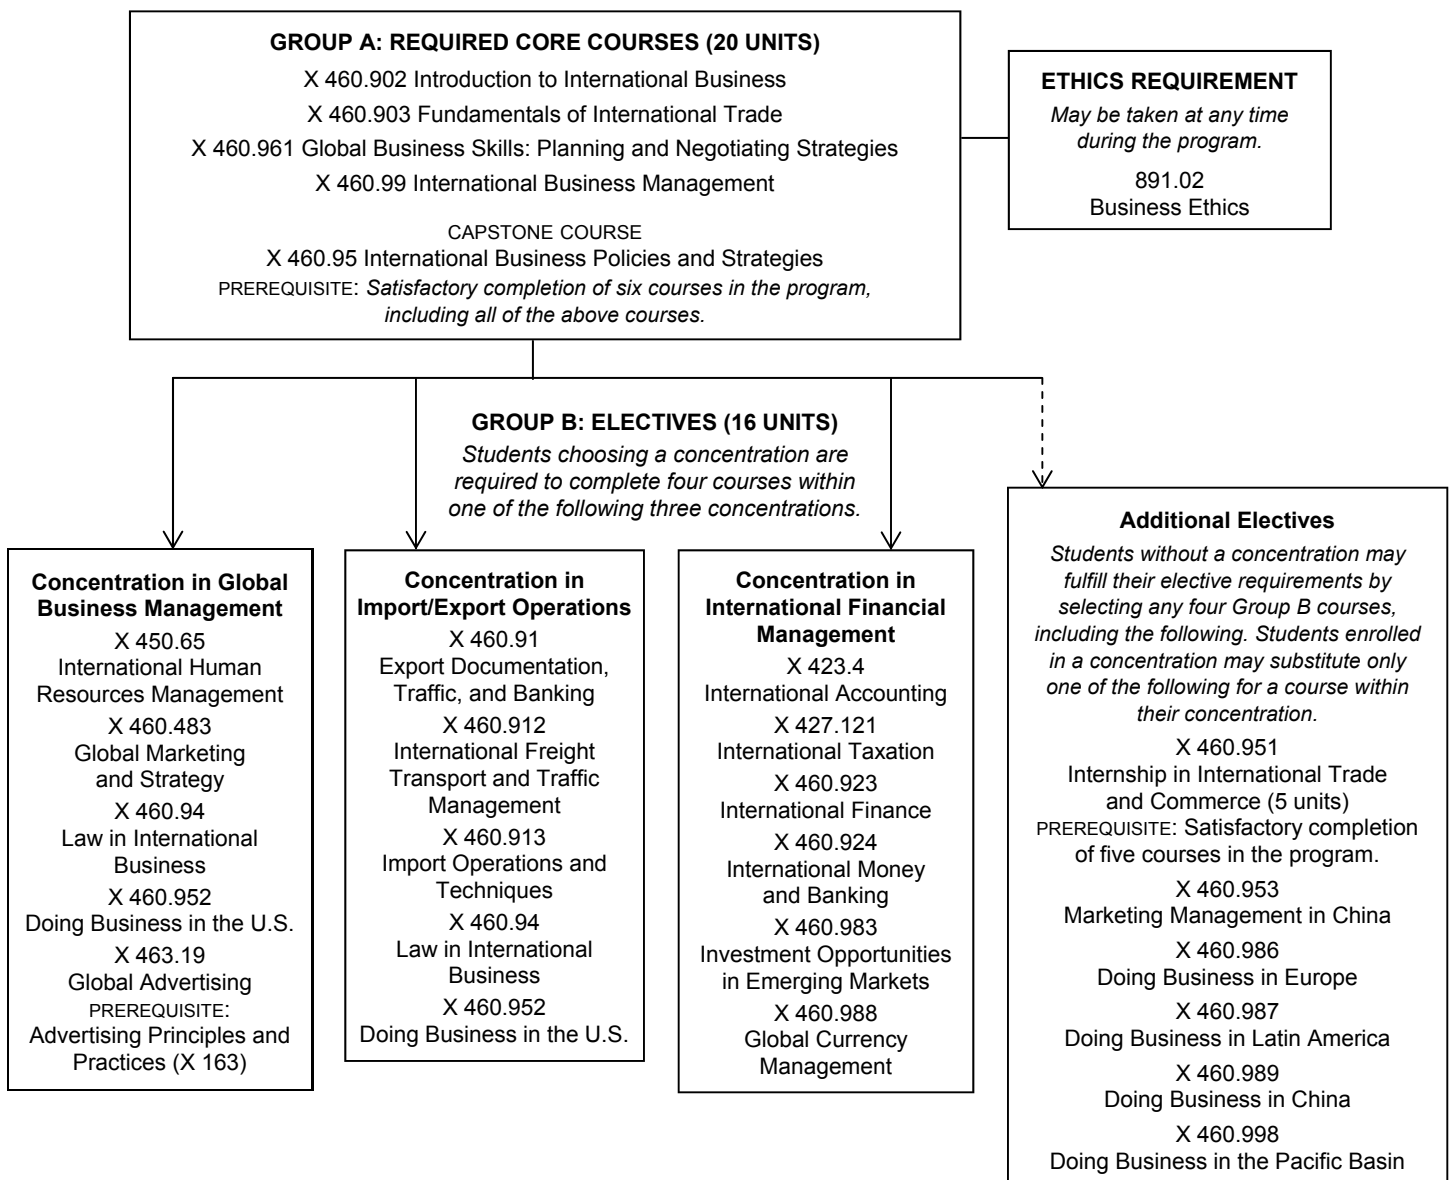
GROUP A: REQUIRED CORE COURSES (20 UNITS)

X 460.902 Introduction to International Business

X 460.903 Fundamentals of International Trade

X 460.961 Global Business Skills: Planning and Negotiating Strategies

X 460.99 International Business Management

CAPSTONE COURSE

X 460.95 International Business Policies and Strategies

PREREQUISITE: Satisfactory completion of six courses in the program, including all of the above courses.

ETHICS REQUIREMENT

May be taken at any time during the program.

891.02
Business Ethics

GROUP B: ELECTIVES (16 UNITS)

Students choosing a concentration are required to complete four courses within one of the following three concentrations.

Concentration in Global Business Management

X 450.65
International Human Resources Management

X 460.483
Global Marketing and Strategy

X 460.94
Law in International Business

X 460.952
Doing Business in the U.S.

X 463.19
Global Advertising

PREREQUISITE:
Advertising Principles and Practices (X 163)

Concentration in Import/Export Operations

X 460.91
Export Documentation, Traffic, and Banking

X 460.912
International Freight Transport and Traffic Management

X 460.913
Import Operations and Techniques

X 460.94
Law in International Business

X 460.952
Doing Business in the U.S.

Concentration in International Financial Management

X 423.4
International Accounting

X 427.121
International Taxation

X 460.923
International Finance

X 460.924
International Money and Banking

X 460.983
Investment Opportunities in Emerging Markets

X 460.988
Global Currency Management

Additional Electives

Students without a concentration may fulfill their elective requirements by selecting any four Group B courses, including the following. Students enrolled in a concentration may substitute only one of the following for a course within their concentration.

X 460.951
Internship in International Trade and Commerce (5 units)

PREREQUISITE: Satisfactory completion of five courses in the program.

X 460.953
Marketing Management in China

X 460.986
Doing Business in Europe

X 460.987
Doing Business in Latin America

X 460.989
Doing Business in China

X 460.998
Doing Business in the Pacific Basin